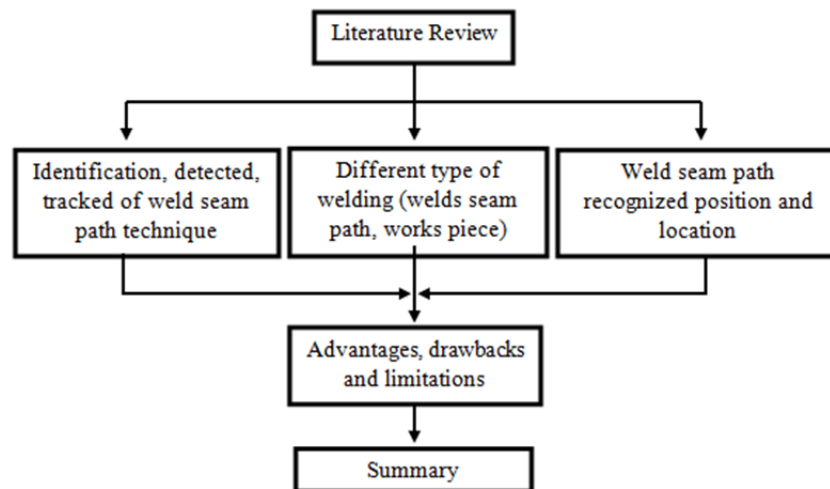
Literature Review

Identification, detected, tracked of weld seam path technique

Different type of welding (welds seam path, works piece)

Weld seam path recognized position and location

Advantages, drawbacks and limitations

Summary